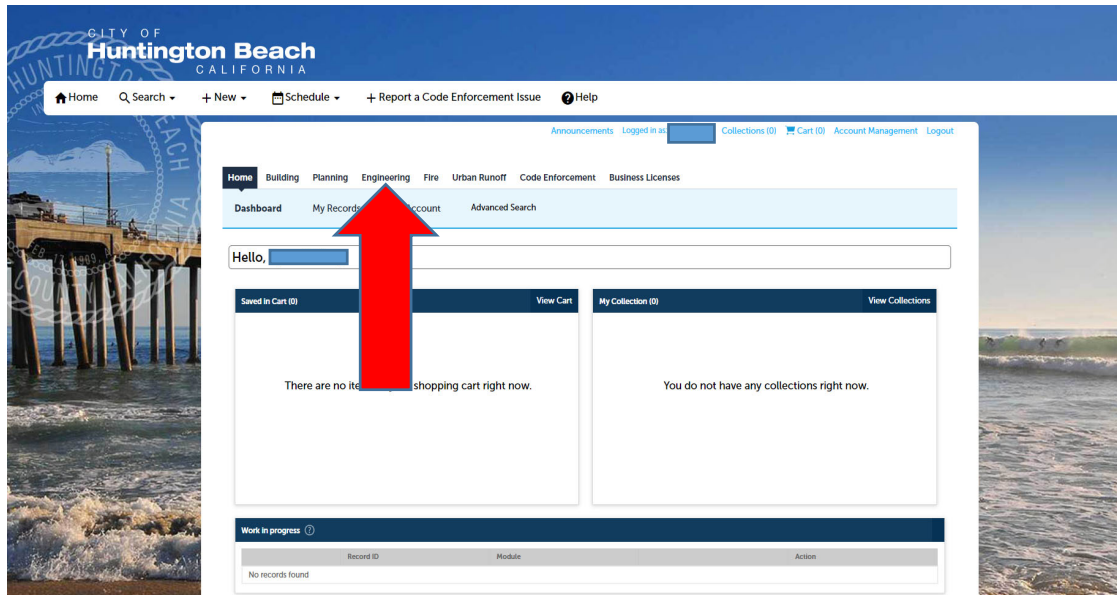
CITY OF
Huntington Beach
CALIFORNIA

Home Search New Schedule + Report a Code Enforcement Issue Help

Announcements Logged in as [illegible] Collections (0) Cart (0) Account Management Logout

Home Building Planning Engineering Fire Urban Runoff Code Enforcement Business Licenses

Dashboard My Records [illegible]ccount Advanced Search

Hello, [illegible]

Saved in Cart (0) View Cart

There are no ite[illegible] shopping cart right now.

My Collection (0) View Collections

You do not have any collections right now.

Work in progress

| Record ID | Module | Action |
|---|---|---|
| No records found | | |